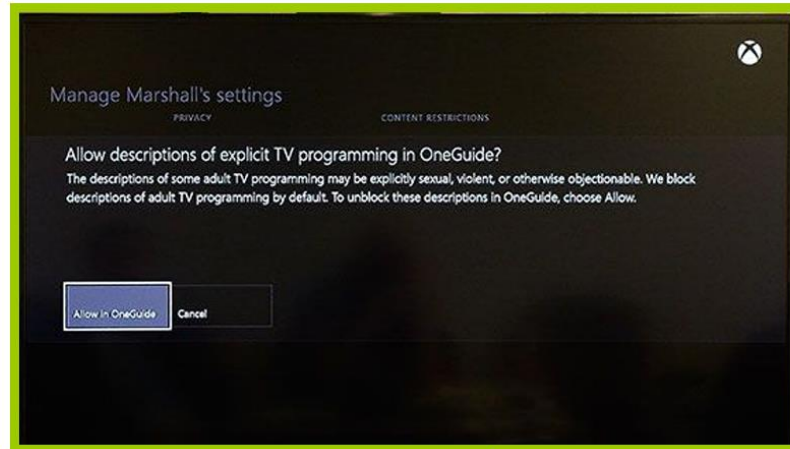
Manage Marshall's settings

PRIVACY

CONTENT RESTRICTIONS

Allow descriptions of explicit TV programming in OneGuide?

The descriptions of some adult TV programming may be explicitly sexual, violent, or otherwise objectionable. We block descriptions of adult TV programming by default. To unblock these descriptions in OneGuide, choose Allow.

Allow in OneGuide

Cancel